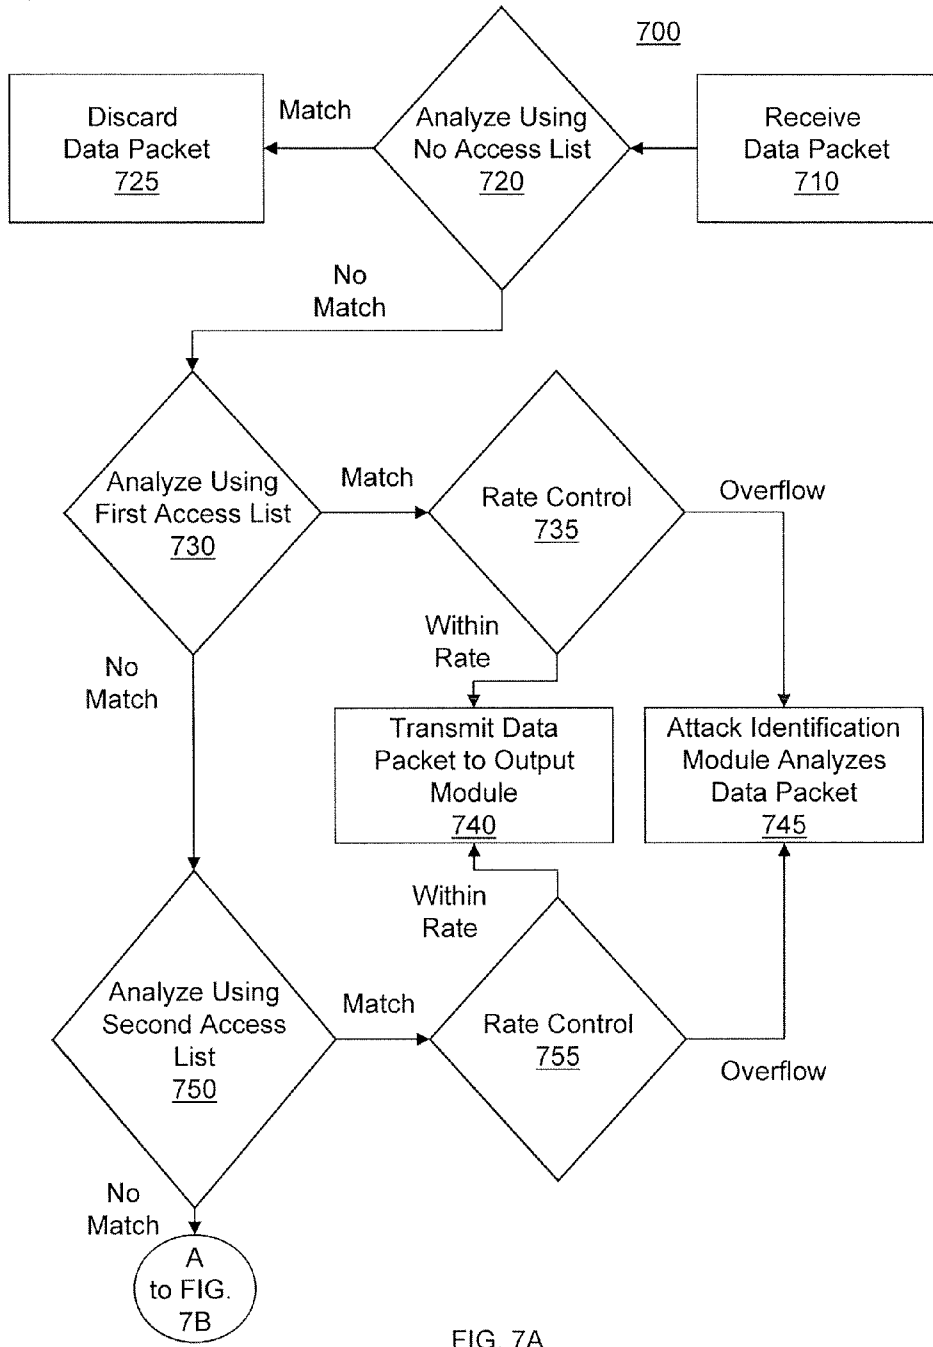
700

Discard Data Packet 725

Match

Analyze Using No Access List 720

Receive Data Packet 710

No Match

Analyze Using First Access List 730

Match

Rate Control 735

Overflow

Within Rate

No Match

Transmit Data Packet to Output Module 740

Attack Identification Module Analyzes Data Packet 745

Within Rate

Analyze Using Second Access List 750

Match

Rate Control 755

Overflow

No Match

A to FIG. 7B

FIG. 7A